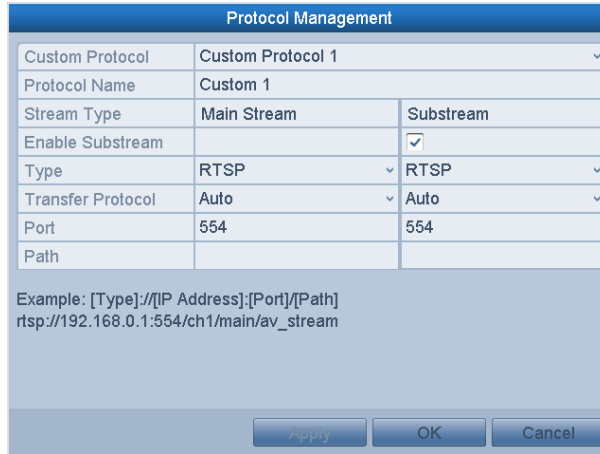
Protocol Management

| Custom Protocol | Custom Protocol 1 | |
|---|---|---|
| Protocol Name | Custom 1 | |
| Stream Type | Main Stream | Substream |
| Enable Substream | | ☑ |
| Type | RTSP | RTSP |
| Transfer Protocol | Auto | Auto |
| Port | 554 | 554 |
| Path | | |

Example: [Type]://[IP Address]:[Port]/[Path]
rtsp://192.168.0.1:554/ch1/main/av_stream

Apply OK Cancel